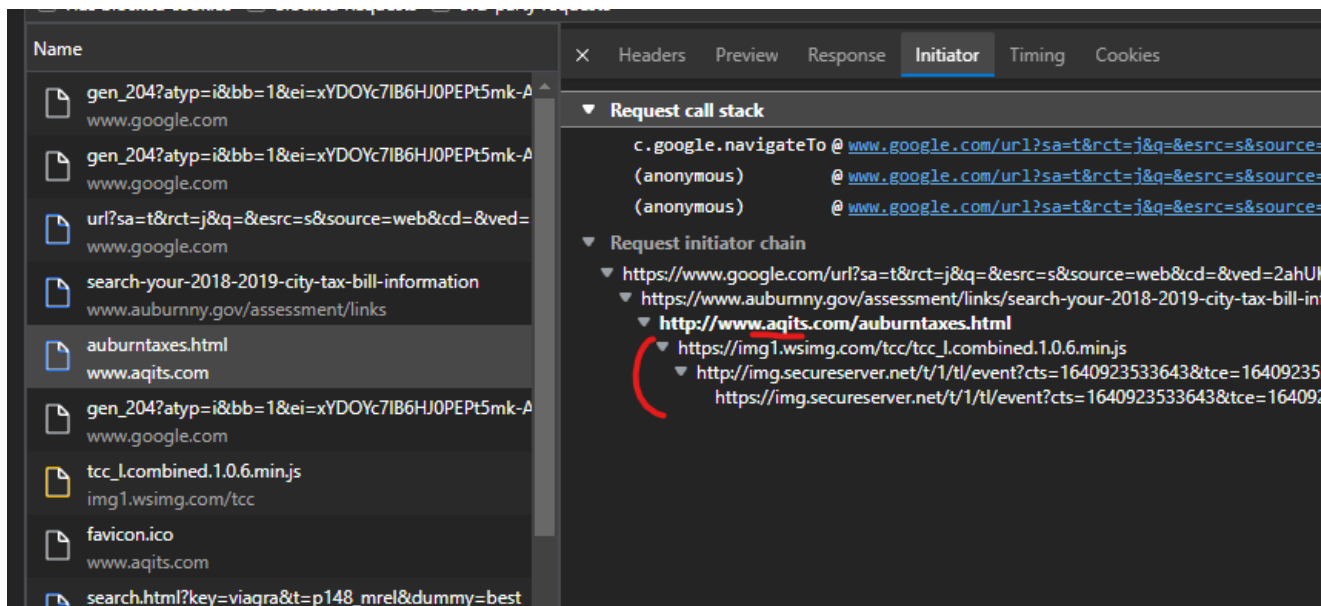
Name

gen_204?atyp=i&bb=1&ei=xYDOYc7IB6HJ0PEPt5mk-A
www.google.com

gen_204?atyp=i&bb=1&ei=xYDOYc7IB6HJ0PEPt5mk-A
www.google.com

url?sa=t&rct=j&q=&esrc=s&source=web&cd=&ved=
www.google.com

search-your-2018-2019-city-tax-bill-information
www.auburnny.gov/assessment/links

auburntaxes.html
www.aqits.com

gen_204?atyp=i&bb=1&ei=xYDOYc7IB6HJ0PEPt5mk-A
www.google.com

tcc_l.combined.1.0.6.min.js
img1.wsimg.com/tcc

favicon.ico
www.aqits.com

search.html?key=viagra&t=p148_mrel&dummy=best

× Headers Preview Response Initiator Timing Cookies

Request call stack

c.google.navigateTo @ www.google.com/url?sa=t&rct=j&q=&esrc=s&source=
(anonymous) @ www.google.com/url?sa=t&rct=j&q=&esrc=s&source=
(anonymous) @ www.google.com/url?sa=t&rct=j&q=&esrc=s&source=

Request initiator chain

https://www.google.com/url?sa=t&rct=j&q=&esrc=s&source=web&cd=&ved=2ahUK
https://www.auburnny.gov/assessment/links/search-your-2018-2019-city-tax-bill-inf
http://www.aqits.com/auburntaxes.html
https://img1.wsimg.com/tcc/tcc_l.combined.1.0.6.min.js
http://img.secureserver.net/t/1/tl/event?cts=1640923533643&tce=164092353
https://img.secureserver.net/t/1/tl/event?cts=1640923533643&tce=164092